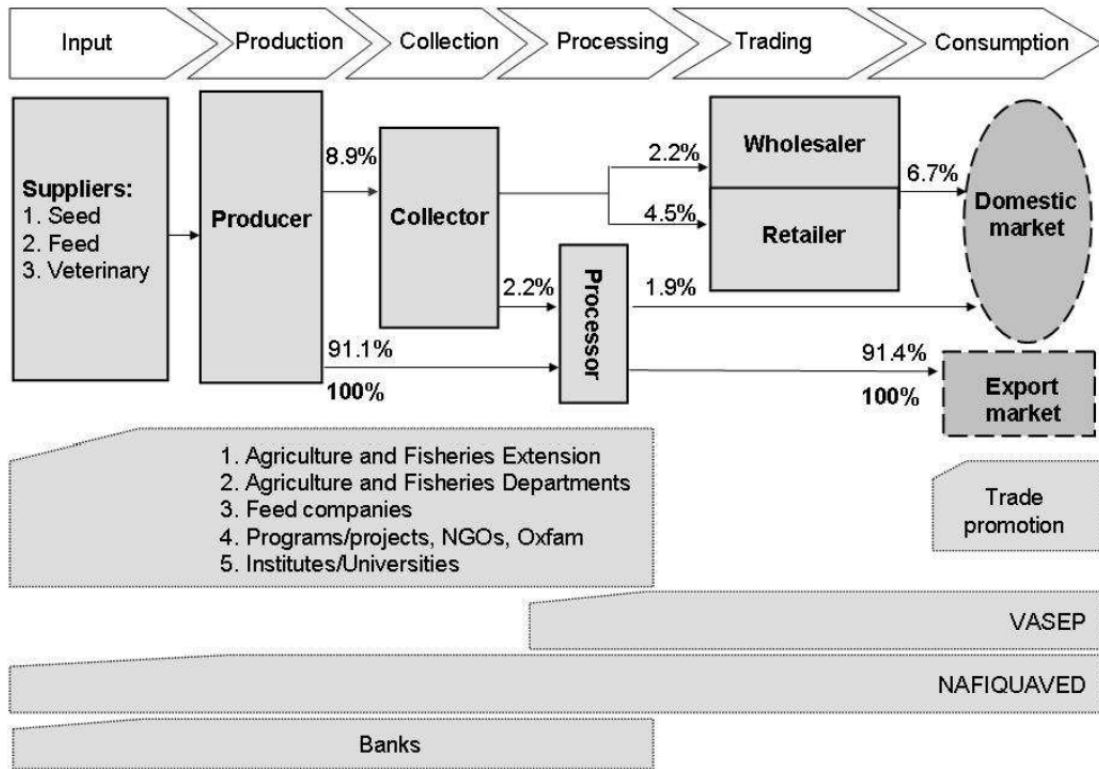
Input
Production
Collection
Processing
Trading
Consumption

Suppliers:
1. Seed
2. Feed
3. Veterinary

Producer

8.9%

Collector

2.2%

4.5%

Wholesaler

Retailer

6.7%

Domestic market

2.2%

Processor

1.9%

91.1%

100%

91.4%

100%

Export market

1. Agriculture and Fisheries Extension
2. Agriculture and Fisheries Departments
3. Feed companies
4. Programs/projects, NGOs, Oxfam
5. Institutes/Universities

Trade promotion

VASEP

NAFIQUAVED

Banks